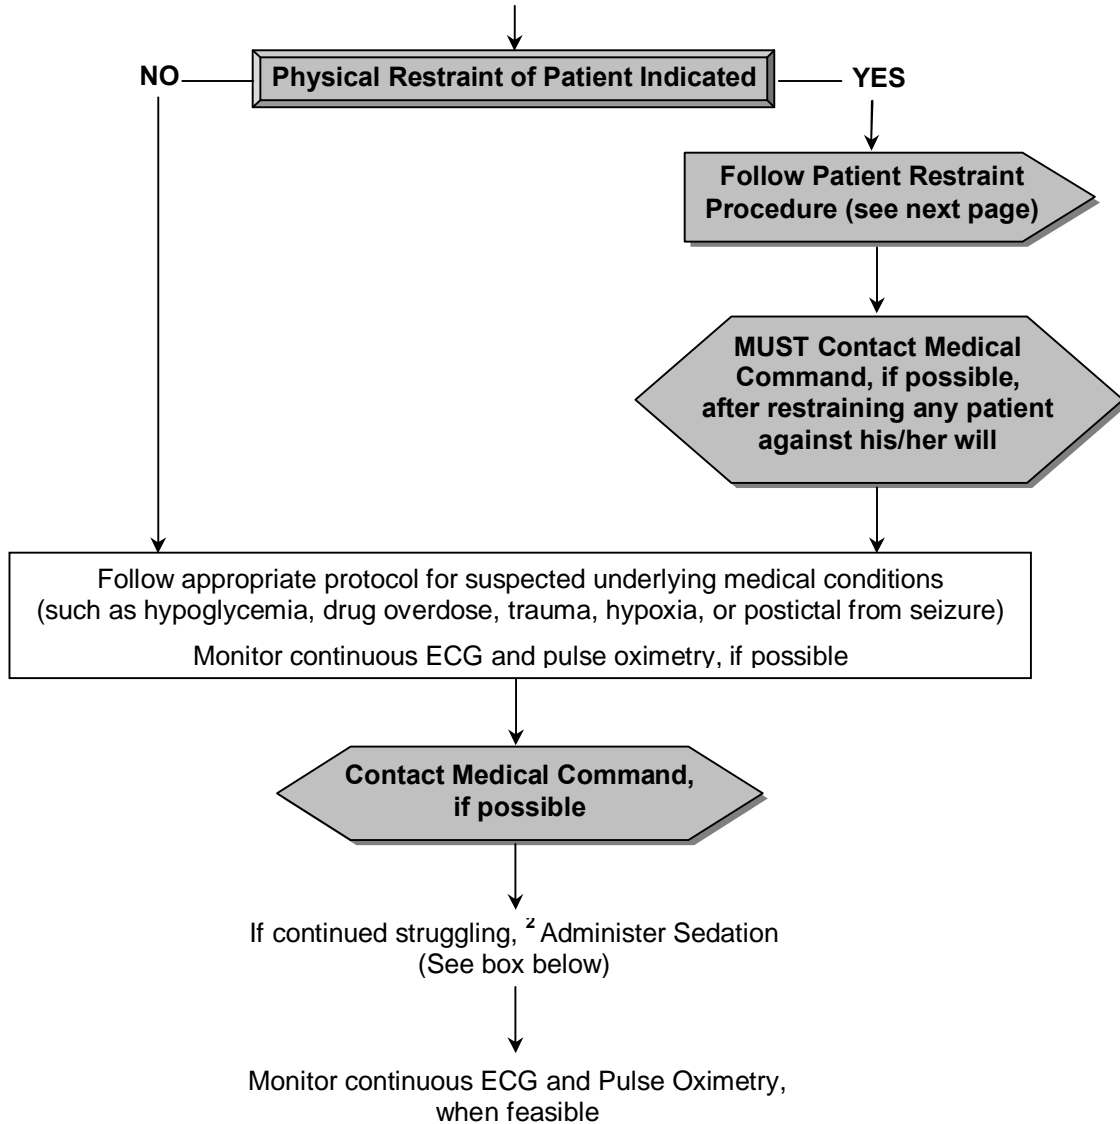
NO

Physical Restraint of Patient Indicated

YES

Follow Patient Restraint Procedure (see next page)

MUST Contact Medical Command, if possible, after restraining any patient against his/her will

Follow appropriate protocol for suspected underlying medical conditions (such as hypoglycemia, drug overdose, trauma, hypoxia, or postictal from seizure)

Monitor continuous ECG and pulse oximetry, if possible

Contact Medical Command, if possible

If continued struggling, $^2$ Administer Sedation (See box below)

Monitor continuous ECG and Pulse Oximetry, when feasible